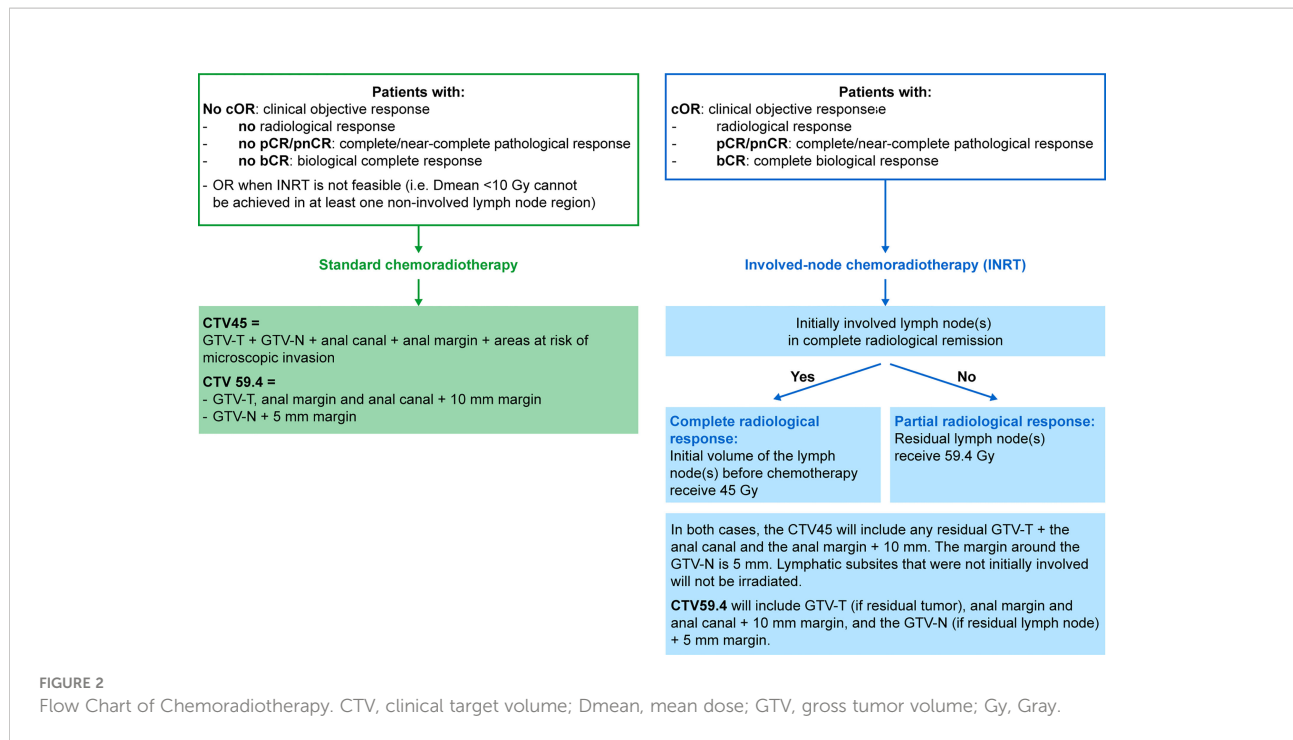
Patients with:
No cOR: clinical objective response
- no radiological response
- no pCR/pnCR: complete/near-complete pathological response
- no bCR: biological complete response
- OR when INRT is not feasible (i.e. Dmean <10 Gy cannot be achieved in at least one non-involved lymph node region)

Standard chemoradiotherapy

CTV45 =
GTV-T + GTV-N + anal canal + anal margin + areas at risk of microscopic invasion
CTV 59.4 =
- GTV-T, anal margin and anal canal + 10 mm margin
- GTV-N + 5 mm margin

Patients with:
cOR: clinical objective responseie
- radiological response
- pCR/pnCR: complete/near-complete pathological response
- bCR: complete biological response

Involved-node chemoradiotherapy (INRT)

Initially involved lymph node(s) in complete radiological remission

Yes

No

Complete radiological response:
Initial volume of the lymph node(s) before chemotherapy receive 45 Gy

Partial radiological response:
Residual lymph node(s) receive 59.4 Gy

In both cases, the CTV45 will include any residual GTV-T + the anal canal and the anal margin + 10 mm. The margin around the GTV-N is 5 mm. Lymphatic subsites that were not initially involved will not be irradiated.
CTV59.4 will include GTV-T (if residual tumor), anal margin and anal canal + 10 mm margin, and the GTV-N (if residual lymph node) + 5 mm margin.

FIGURE 2
Flow Chart of Chemoradiotherapy. CTV, clinical target volume; Dmean, mean dose; GTV, gross tumor volume; Gy, Gray.